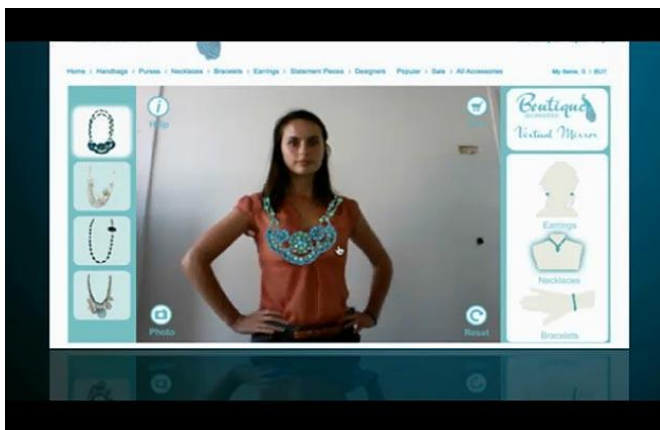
Home | Handbags | Purses | Necklaces | Bracelets | Earrings | Statement Pieces | Designers | Popular | Sale | All Accessories

My Items: 0 | BUY

Help

Boutique
Accessories
Virtual Mirror

Earrings

Necklaces

Bracelets

Photo

Reset